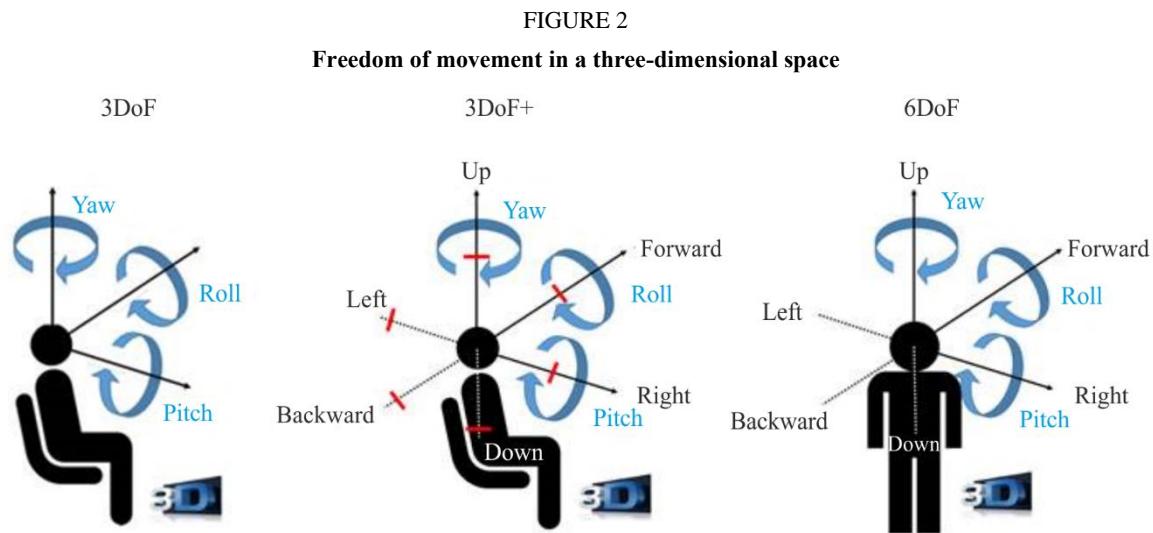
FIGURE 2

**Freedom of movement in a three-dimensional space**

3DoF

Yaw
Roll
Pitch
3D

3DoF+

Up
Yaw
Forward
Roll
Left
Backward
Right
Pitch
Down
3D

6DoF

Up
Yaw
Forward
Roll
Left
Backward
Right
Pitch
Down
3D